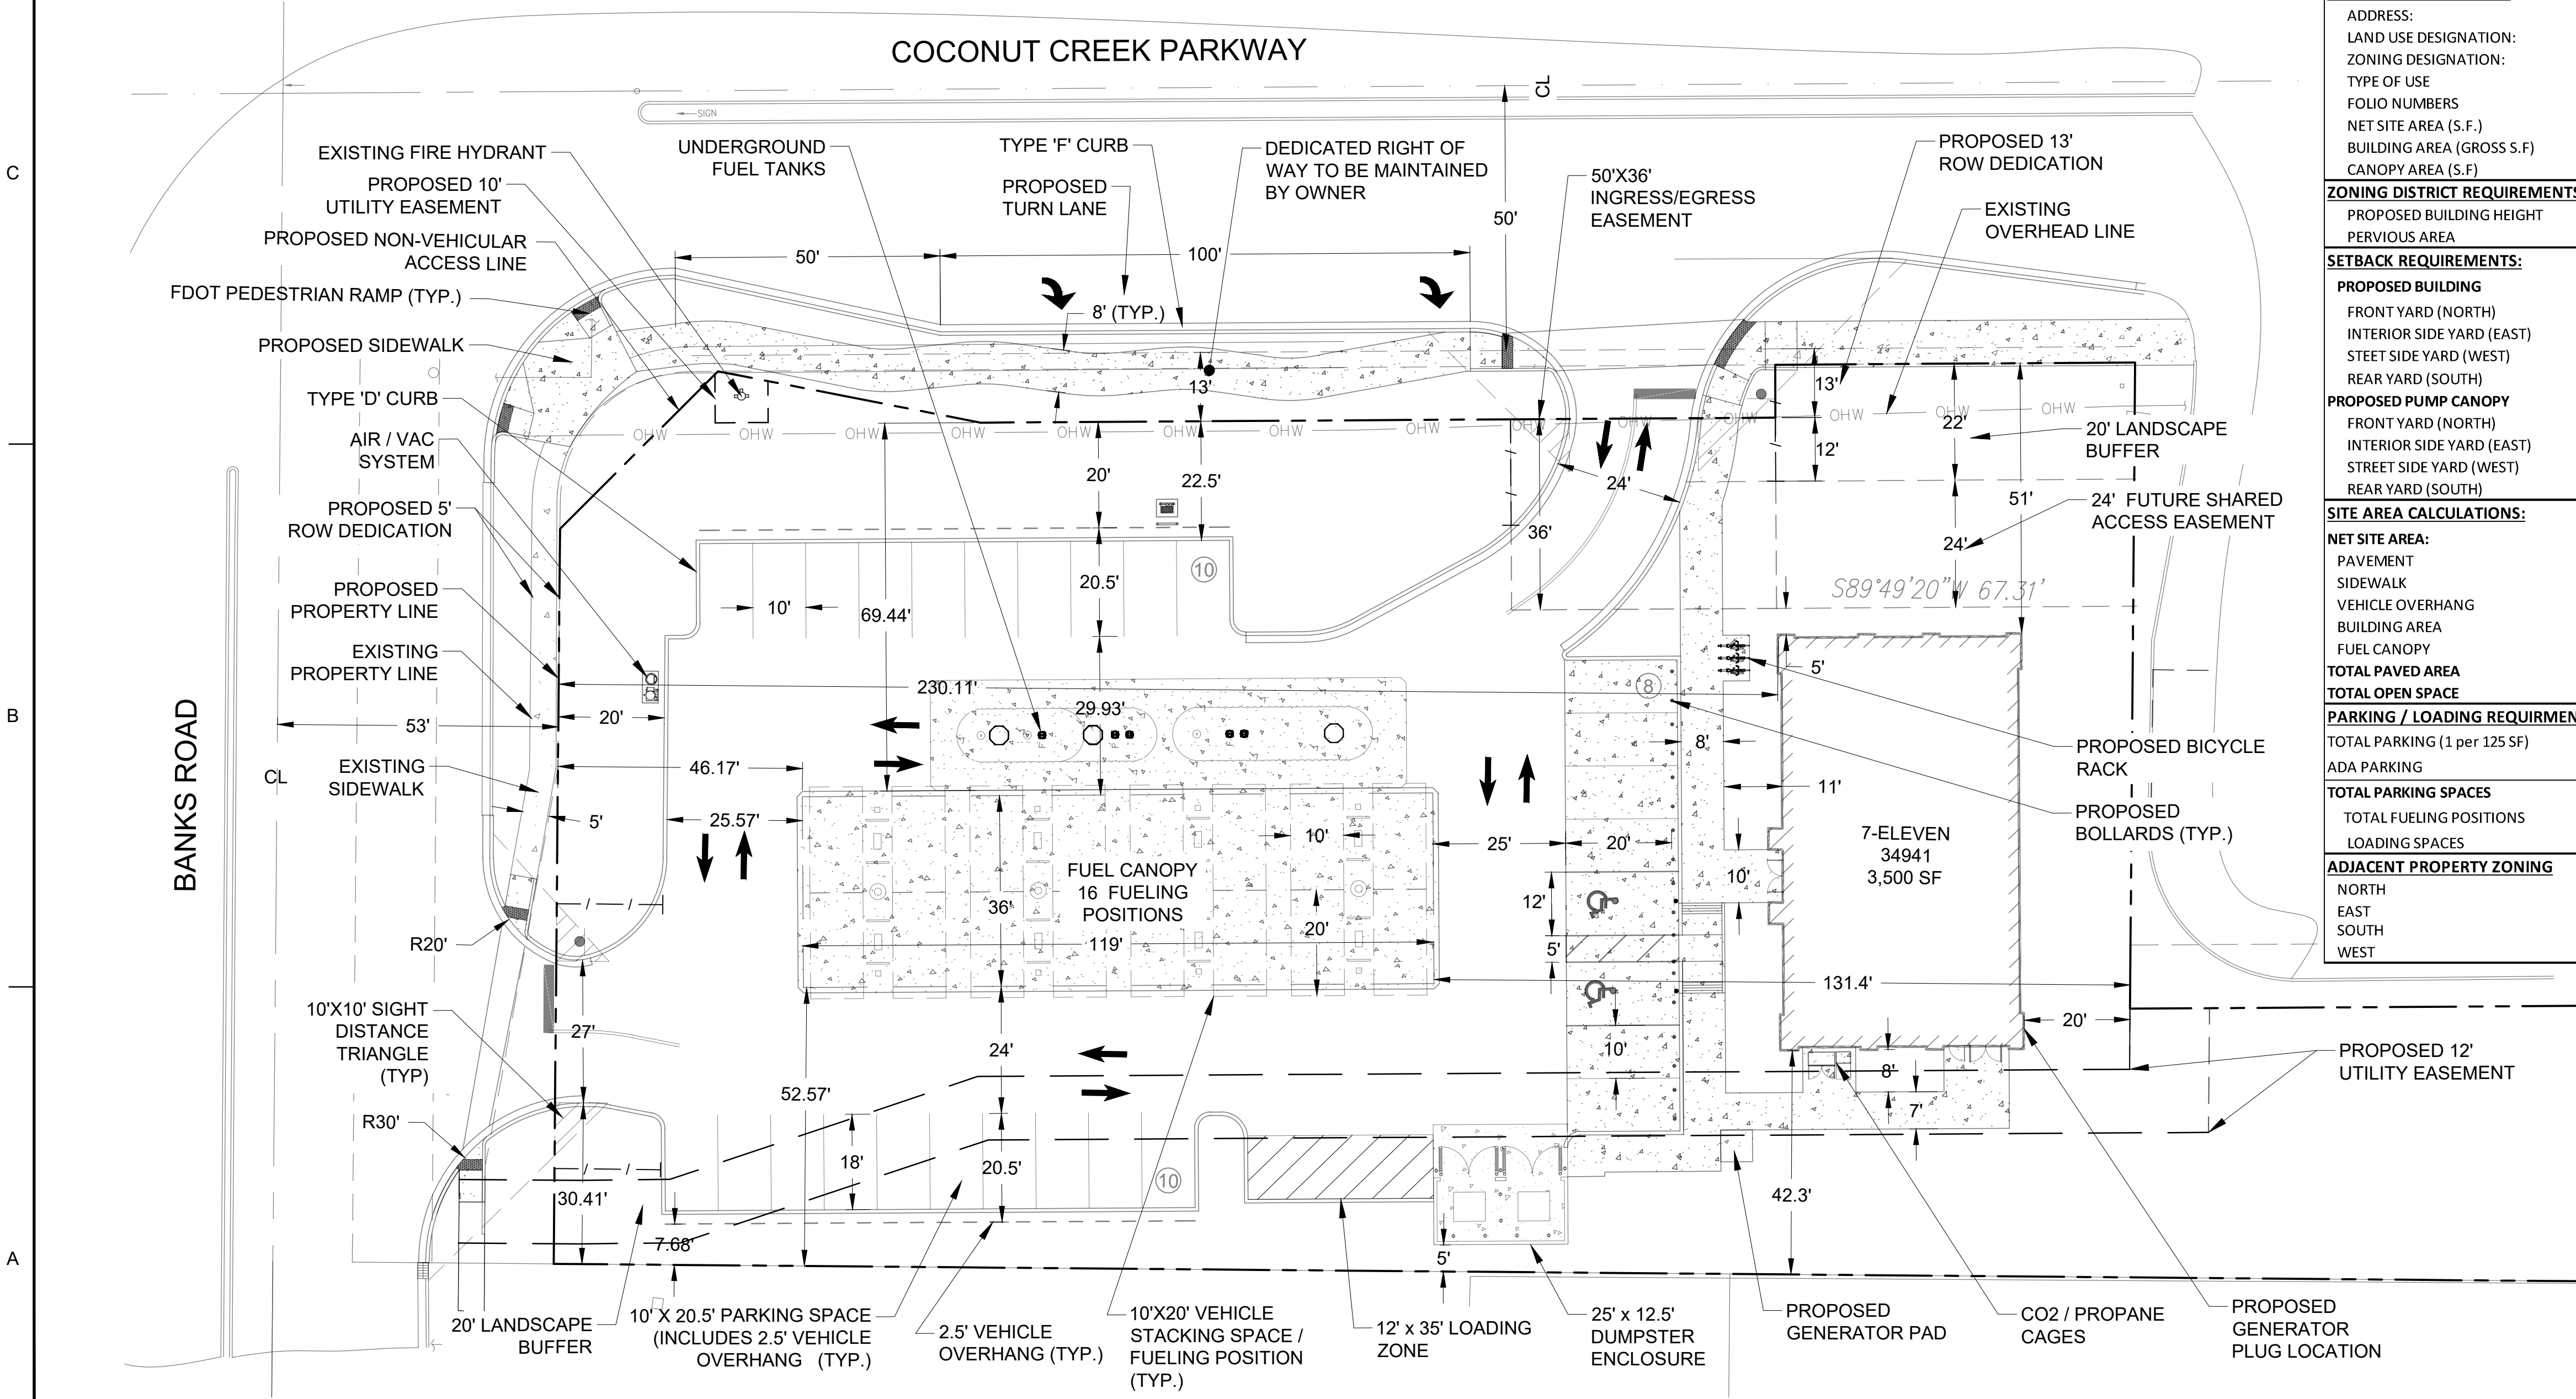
COCONUT CREEK PARKWAY

CL

SIGN

C

B

A

EXISTING FIRE HYDRANT

PROPOSED 10' UTILITY EASEMENT

PROPOSED NON-VEHICULAR ACCESS LINE

FDOT PEDESTRIAN RAMP (TYP.)

PROPOSED SIDEWALK

TYPE 'D' CURB

AIR / VAC SYSTEM

PROPOSED 5' ROW DEDICATION

PROPOSED PROPERTY LINE

EXISTING PROPERTY LINE

EXISTING SIDEWALK

R20'

10'X10' SIGHT DISTANCE TRIANGLE (TYP)

R30'

BANKS ROAD

CL

53'

20'

5'

46.17'

25.57'

27'

30.41'

7.68'

UNDERGROUND FUEL TANKS

TYPE 'F' CURB

PROPOSED TURN LANE

DEDICATED RIGHT OF WAY TO BE MAINTAINED BY OWNER

50'

100'

8' (TYP.)

13'

OHW

20'

22.5'

20.5'

10'

69.44'

10

230.11'

29.93'

FUEL CANOPY 16 FUELING POSITIONS

36'

119'

10'

20'

24'

52.57'

18'

20.5'

10

50'

50'X36' INGRESS/EGRESS EASEMENT

24'

36'

PROPOSED 13' ROW DEDICATION

EXISTING OVERHEAD LINE

13'

12'

22'

20' LANDSCAPE BUFFER

51'

24' FUTURE SHARED ACCESS EASEMENT

24'

S89°49'20"W 67.31'

8

5'

8'

11'

25'

20'

12'

5'

10'

7-ELEVEN 34941 3,500 SF

131.4'

10'

20'

8'

7'

42.3'

5'

PROPOSED BICYCLE RACK

PROPOSED BOLLARDS (TYP.)

PROPOSED 12' UTILITY EASEMENT

20' LANDSCAPE BUFFER

10' X 20.5' PARKING SPACE (INCLUDES 2.5' VEHICLE OVERHANG (TYP.)

2.5' VEHICLE OVERHANG (TYP.)

10'X20' VEHICLE STACKING SPACE / FUELING POSITION (TYP.)

12' x 35' LOADING ZONE

25' x 12.5' DUMPSTER ENCLOSURE

PROPOSED GENERATOR PAD

CO2 / PROPANE CAGES

PROPOSED GENERATOR PLUG LOCATION

ADDRESS:
LAND USE DESIGNATION:
ZONING DESIGNATION:
TYPE OF USE
FOLIO NUMBERS
NET SITE AREA (S.F.)
BUILDING AREA (GROSS S.F)
CANOPY AREA (S.F)

ZONING DISTRICT REQUIREMENTS
PROPOSED BUILDING HEIGHT
PERVIOUS AREA

SETBACK REQUIREMENTS:
PROPOSED BUILDING
FRONT YARD (NORTH)
INTERIOR SIDE YARD (EAST)
STEET SIDE YARD (WEST)
REAR YARD (SOUTH)
PROPOSED PUMP CANOPY
FRONT YARD (NORTH)
INTERIOR SIDE YARD (EAST)
STREET SIDE YARD (WEST)
REAR YARD (SOUTH)

SITE AREA CALCULATIONS:
NET SITE AREA:
PAVEMENT
SIDEWALK
VEHICLE OVERHANG
BUILDING AREA
FUEL CANOPY
TOTAL PAVED AREA
TOTAL OPEN SPACE

PARKING / LOADING REQUIRMEN
TOTAL PARKING (1 per 125 SF)
ADA PARKING
TOTAL PARKING SPACES
TOTAL FUELING POSITIONS
LOADING SPACES

ADJACENT PROPERTY ZONING
NORTH
EAST
SOUTH
WEST